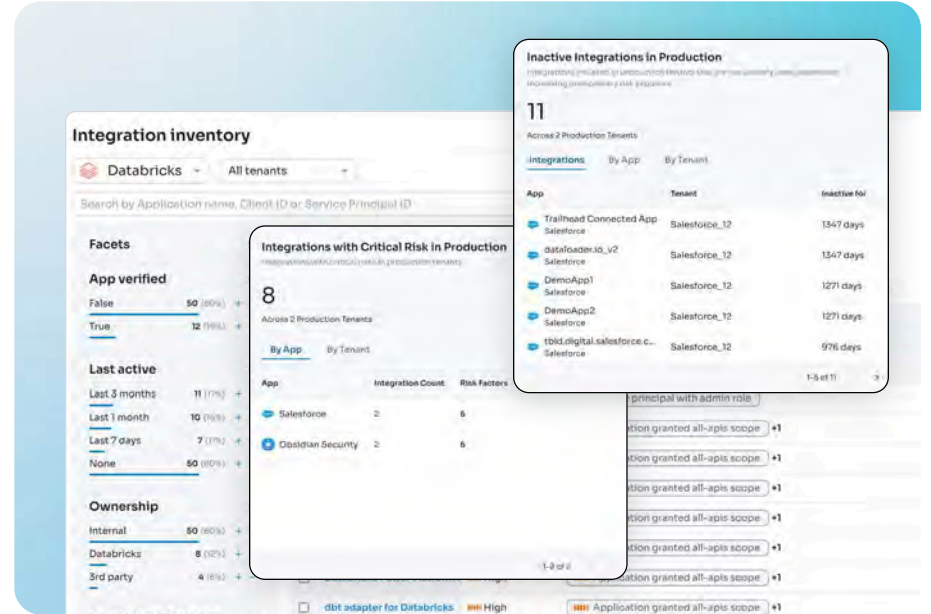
Integration inventory

Databricks

All tenants

Search by Application name, Client ID or Service Principal ID

Facets

App verified

False 50 (80%) +

True 12 (19%) +

Last active

Last 3 months 11 (17%) +

Last 1 month 10 (16%) +

Last 7 days 7 (11%) +

None 50 (80%) +

Ownership

Internal 50 (80%) +

Databricks 8 (12%) +

3rd party 4 (6%) +

Integrations with Critical Risk in Production

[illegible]

8

Across 2 Production Tenants

By App By Tenant

| App | Integration Count | Risk Factors |
|---|---|---|
| Salesforce | 2 | 6 |
| Obsidian Security | 2 | 6 |

1-2 of 2

Inactive Integrations in Production

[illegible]

11

Across 2 Production Tenants

Integrations By App By Tenant

| App | Tenant | Inactive for |
|---|---|---|
| Trailhead Connected App Salesforce | Salesforce_12 | 1347 days |
| dataloader.io_v2 Salesforce | Salesforce_12 | 1347 days |
| DemoApp1 Salesforce | Salesforce_12 | 1271 days |
| DemoApp2 Salesforce | Salesforce_12 | 1271 days |
| tbid.digital.salesforce.c... Salesforce | Salesforce_12 | 976 days |

1-5 of 11

principal with admin role

Application granted all-apis scope +1

Application granted all-apis scope +1

Application granted all-apis scope +1

Application granted all-apis scope +1

Application granted all-apis scope +1

Application granted all-apis scope +1

Application granted all-apis scope +1

dbt adapter for Databricks High Application granted all-apis scope +1